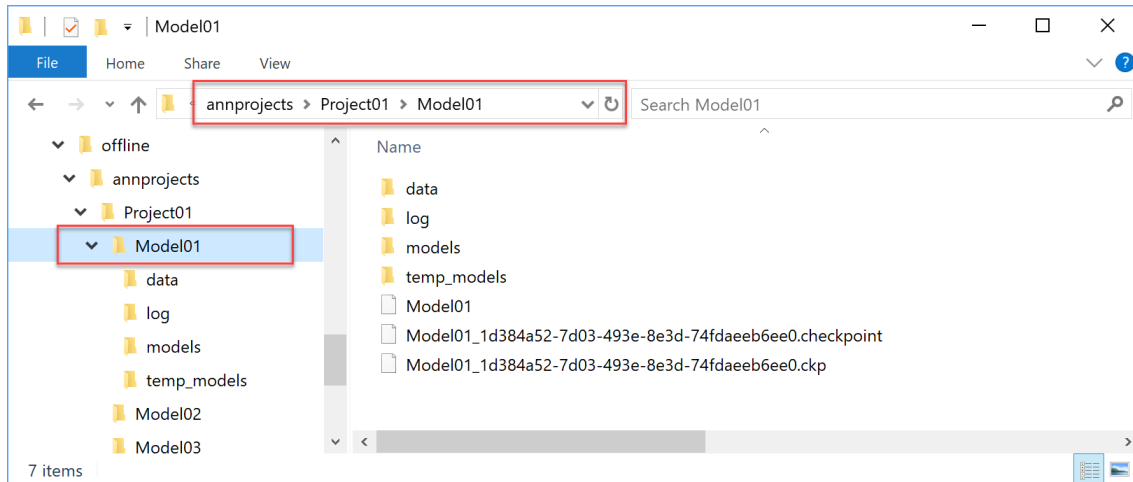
Model01

File Home Share View

annprojects > Project01 > Model01

Search Model01

offline
annprojects
Project01
Model01
data
log
models
temp_models
Model02
Model03

Name

data
log
models
temp_models
Model01
Model01_1d384a52-7d03-493e-8e3d-74fdaeeb6ee0.checkpoint
Model01_1d384a52-7d03-493e-8e3d-74fdaeeb6ee0.ckp

7 items